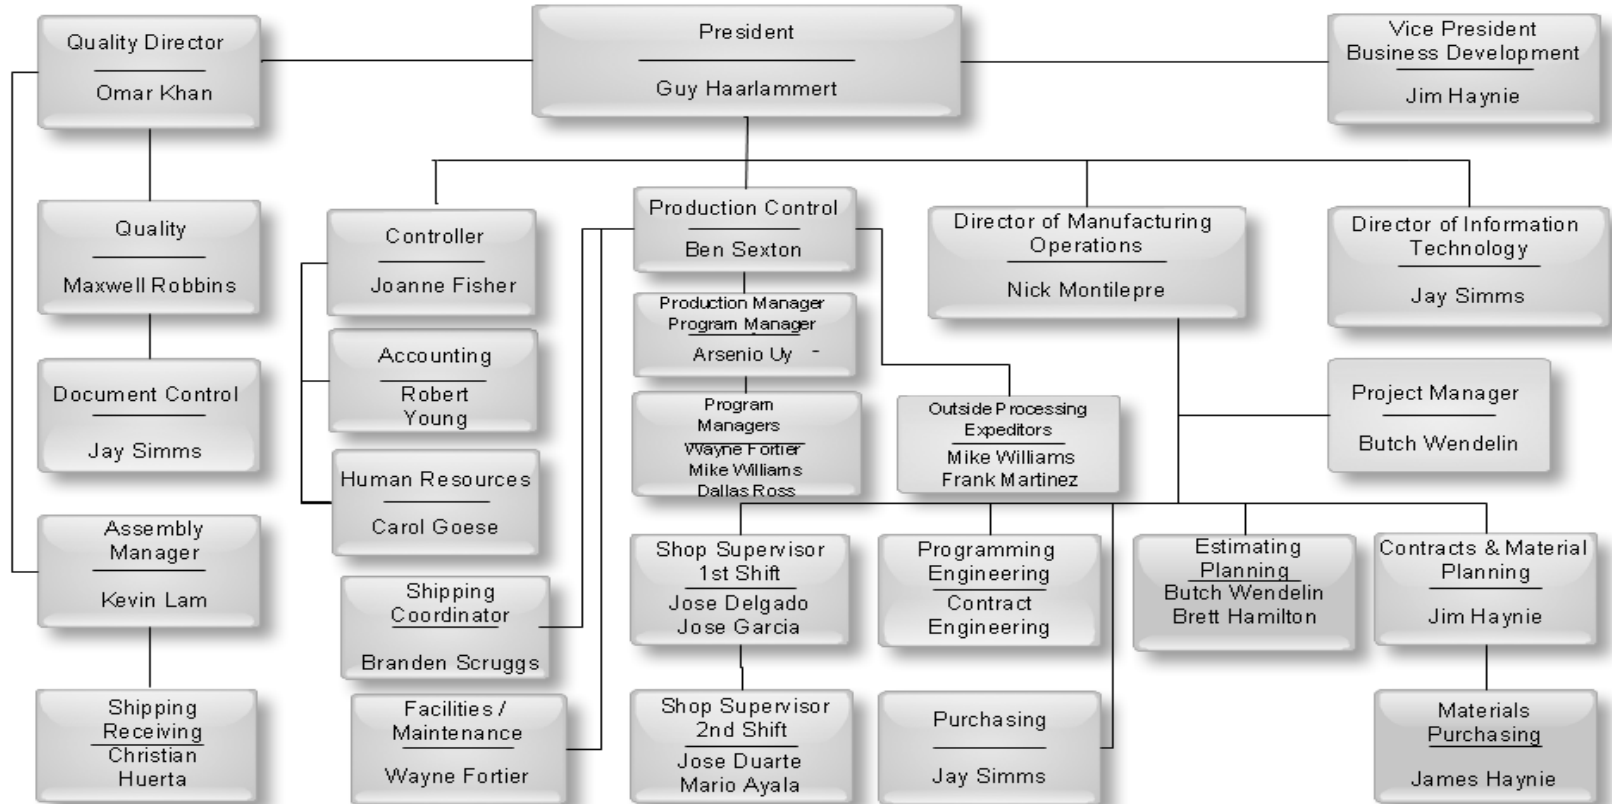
Quality Director
Omar Khan

President
Guy Haarlammert

Vice President Business Development
Jim Haynie

Quality
Maxwell Robbins

Controller
Joanne Fisher

Production Control
Ben Sexton

Director of Manufacturing Operations
Nick Montilepre

Director of Information Technology
Jay Simms

Production Manager Program Manager
Arsenio Uy

Accounting
Robert Young

Document Control
Jay Simms

Program Managers
Wayne Fortier
Mike Williams
Dallas Ross

Outside Processing Expeditors
Mike Williams
Frank Martinez

Project Manager
Butch Wendelin

Human Resources
Carol Goese

Assembly Manager
Kevin Lam

Shop Supervisor 1st Shift
Jose Delgado
Jose Garcia

Programming Engineering
Contract Engineering

Estimating Planning
Butch Wendelin
Brett Hamilton

Contracts & Material Planning
Jim Haynie

Shipping Coordinator
Branden Scruggs

Shipping Receiving
Christian Huerta

Facilities / Maintenance
Wayne Fortier

Shop Supervisor 2nd Shift
Jose Duarte
Mario Ayala

Purchasing
Jay Simms

Materials Purchasing
James Haynie